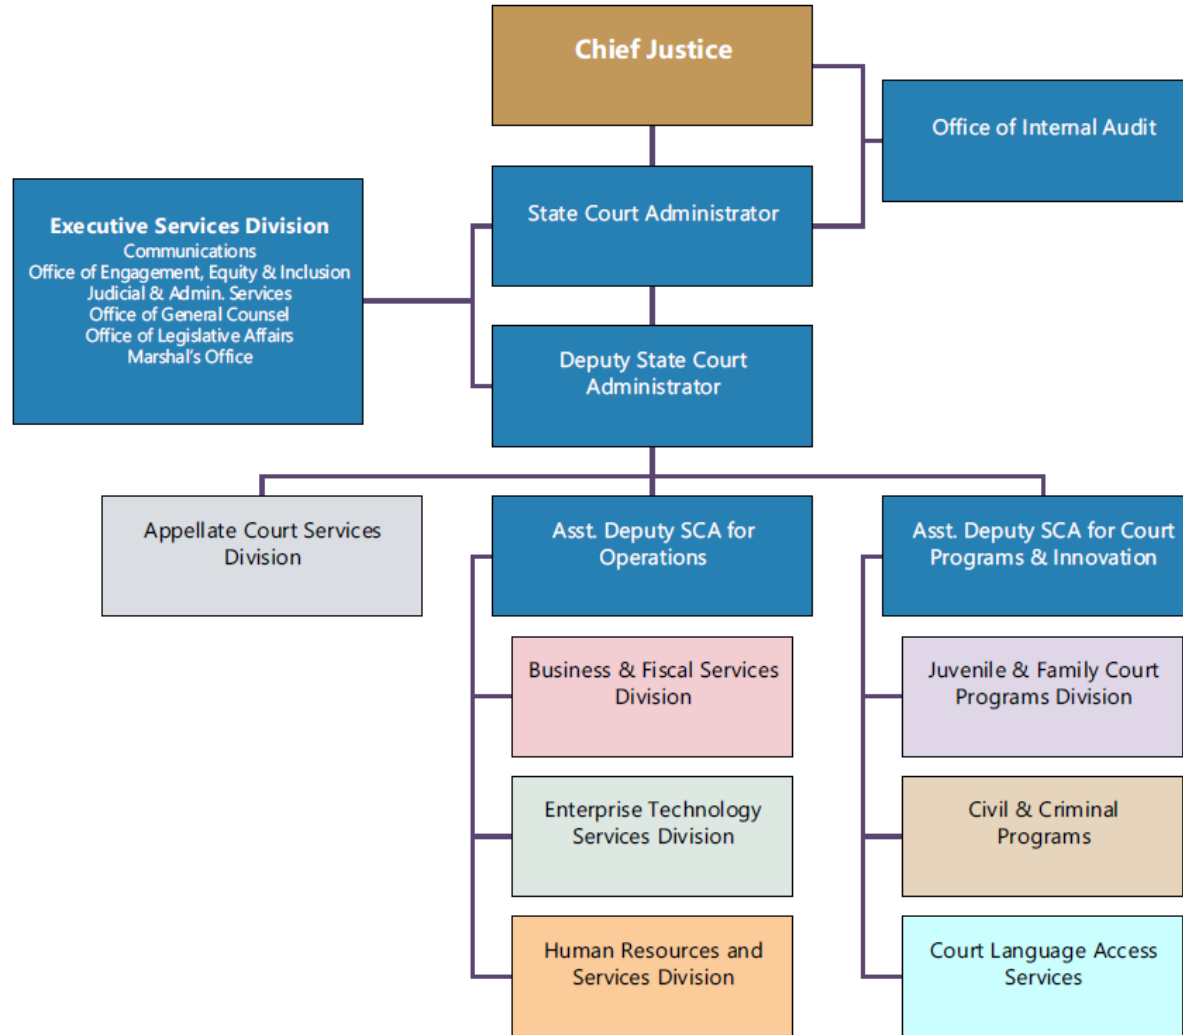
Chief Justice

Office of Internal Audit

State Court Administrator

Executive Services Division
Communications
Office of Engagement, Equity & Inclusion
Judicial & Admin. Services
Office of General Counsel
Office of Legislative Affairs
Marshal's Office

Deputy State Court Administrator

Appellate Court Services Division

Asst. Deputy SCA for Operations

Asst. Deputy SCA for Court Programs & Innovation

Business & Fiscal Services Division

Enterprise Technology Services Division

Human Resources and Services Division

Juvenile & Family Court Programs Division

Civil & Criminal Programs

Court Language Access Services